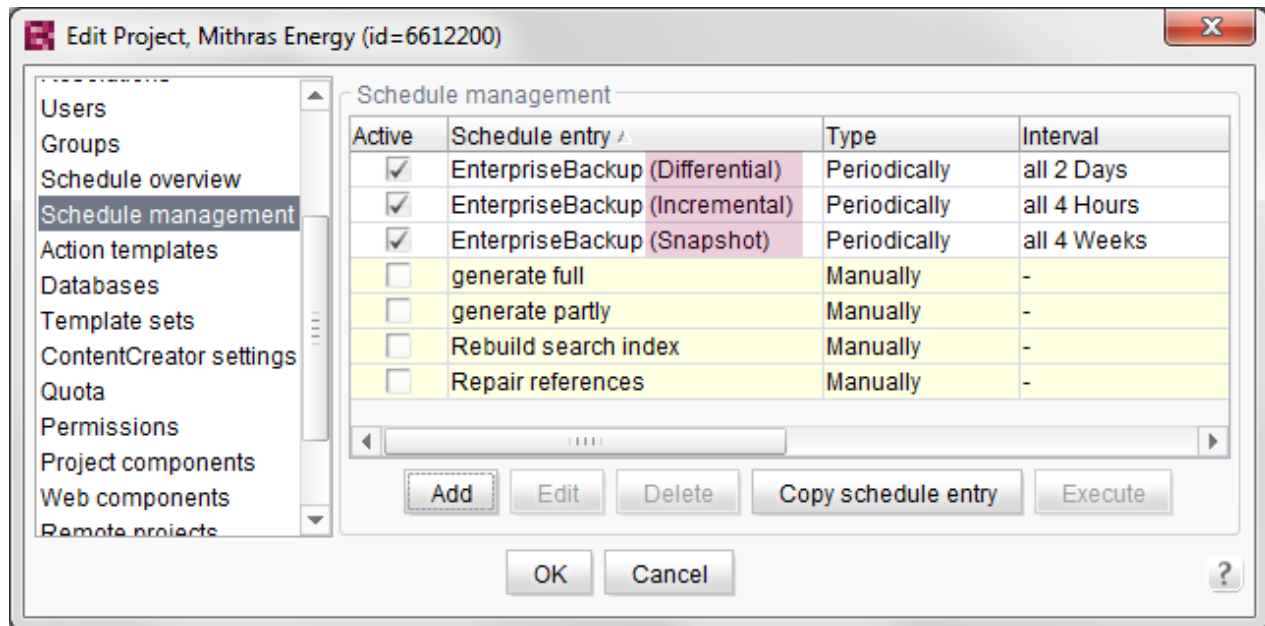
Edit Project, Mithras Energy (id=6612200)

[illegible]
Users
Groups
Schedule overview
Schedule management
Action templates
Databases
Template sets
ContentCreator settings
Quota
Permissions
Project components
Web components
Remote projects

Schedule management

| Active | Schedule entry | Type | Interval |
|---|---|---|---|
| ✓ | EnterpriseBackup (Differential) | Periodically | all 2 Days |
| ✓ | EnterpriseBackup (Incremental) | Periodically | all 4 Hours |
| ✓ | EnterpriseBackup (Snapshot) | Periodically | all 4 Weeks |
| | generate full | Manually | - |
| | generate partly | Manually | - |
| | Rebuild search index | Manually | - |
| | Repair references | Manually | - |

Add Edit Delete Copy schedule entry Execute

OK Cancel ?